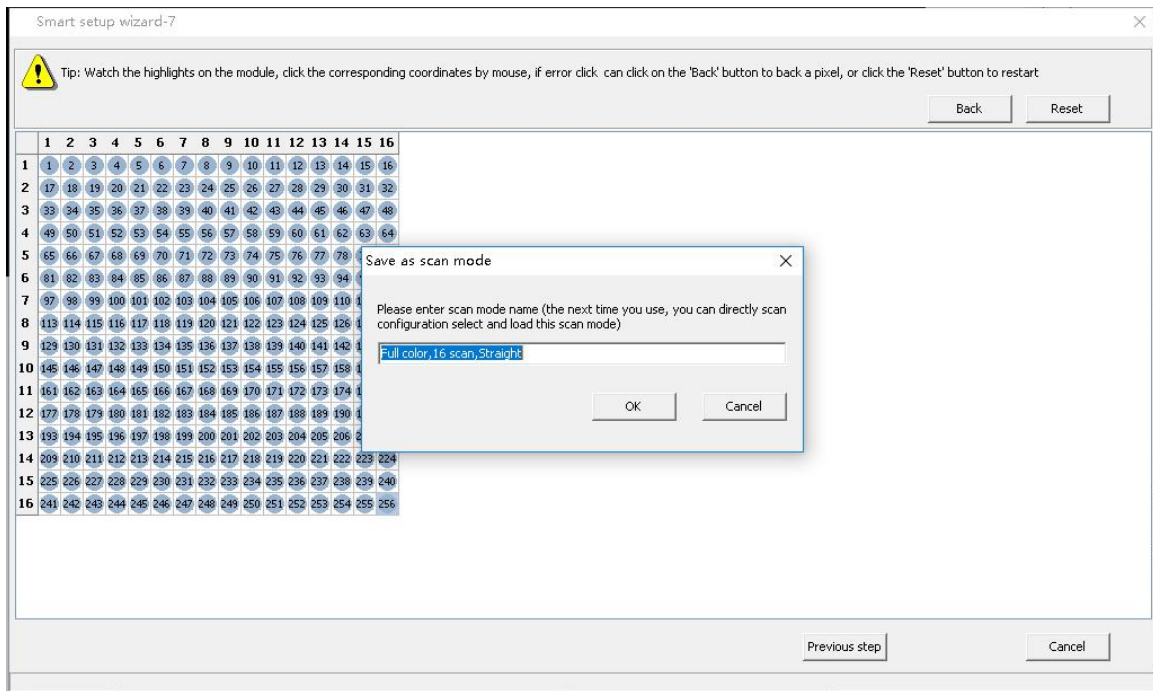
Smart setup wizard-7

Tip: Watch the highlights on the module, click the corresponding coordinates by mouse, if error click can click on the 'Back' button to back a pixel, or click the 'Reset' button to restart

Back Reset

| | 1 | 2 | 3 | 4 | 5 | 6 | 7 | 8 | 9 | 10 | 11 | 12 | 13 | 14 | 15 | 16 |
|---|---|---|---|---|---|---|---|---|---|---|---|---|---|---|---|---|
| 1 | 1 | 2 | 3 | 4 | 5 | 6 | 7 | 8 | 9 | 10 | 11 | 12 | 13 | 14 | 15 | 16 |
| 2 | 17 | 18 | 19 | 20 | 21 | 22 | 23 | 24 | 25 | 26 | 27 | 28 | 29 | 30 | 31 | 32 |
| 3 | 33 | 34 | 35 | 36 | 37 | 38 | 39 | 40 | 41 | 42 | 43 | 44 | 45 | 46 | 47 | 48 |
| 4 | 49 | 50 | 51 | 52 | 53 | 54 | 55 | 56 | 57 | 58 | 59 | 60 | 61 | 62 | 63 | 64 |
| 5 | 65 | 66 | 67 | 68 | 69 | 70 | 71 | 72 | 73 | 74 | 75 | 76 | 77 | 78 | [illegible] | |
| 6 | 81 | 82 | 83 | 84 | 85 | 86 | 87 | 88 | 89 | 90 | 91 | 92 | 93 | 94 | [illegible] | |
| 7 | 97 | 98 | 99 | 100 | 101 | 102 | 103 | 104 | 105 | 106 | 107 | 108 | 109 | 110 | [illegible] | |
| 8 | 113 | 114 | 115 | 116 | 117 | 118 | 119 | 120 | 121 | 122 | 123 | 124 | 125 | 126 | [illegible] | |
| 9 | 129 | 130 | 131 | 132 | 133 | 134 | 135 | 136 | 137 | 138 | 139 | 140 | 141 | 142 | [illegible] | |
| 10 | 145 | 146 | 147 | 148 | 149 | 150 | 151 | 152 | 153 | 154 | 155 | 156 | 157 | 158 | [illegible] | |
| 11 | 161 | 162 | 163 | 164 | 165 | 166 | 167 | 168 | 169 | 170 | 171 | 172 | 173 | 174 | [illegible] | |
| 12 | 177 | 178 | 179 | 180 | 181 | 182 | 183 | 184 | 185 | 186 | 187 | 188 | 189 | 190 | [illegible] | |
| 13 | 193 | 194 | 195 | 196 | 197 | 198 | 199 | 200 | 201 | 202 | 203 | 204 | 205 | 206 | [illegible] | |
| 14 | 209 | 210 | 211 | 212 | 213 | 214 | 215 | 216 | 217 | 218 | 219 | 220 | 221 | 222 | 223 | 224 |
| 15 | 225 | 226 | 227 | 228 | 229 | 230 | 231 | 232 | 233 | 234 | 235 | 236 | 237 | 238 | 239 | 240 |
| 16 | 241 | 242 | 243 | 244 | 245 | 246 | 247 | 248 | 249 | 250 | 251 | 252 | 253 | 254 | 255 | 256 |

Save as scan mode

Please enter scan mode name (the next time you use, you can directly scan configuration select and load this scan mode)

Full color,16 scan,Straight

OK Cancel

Previous step Cancel